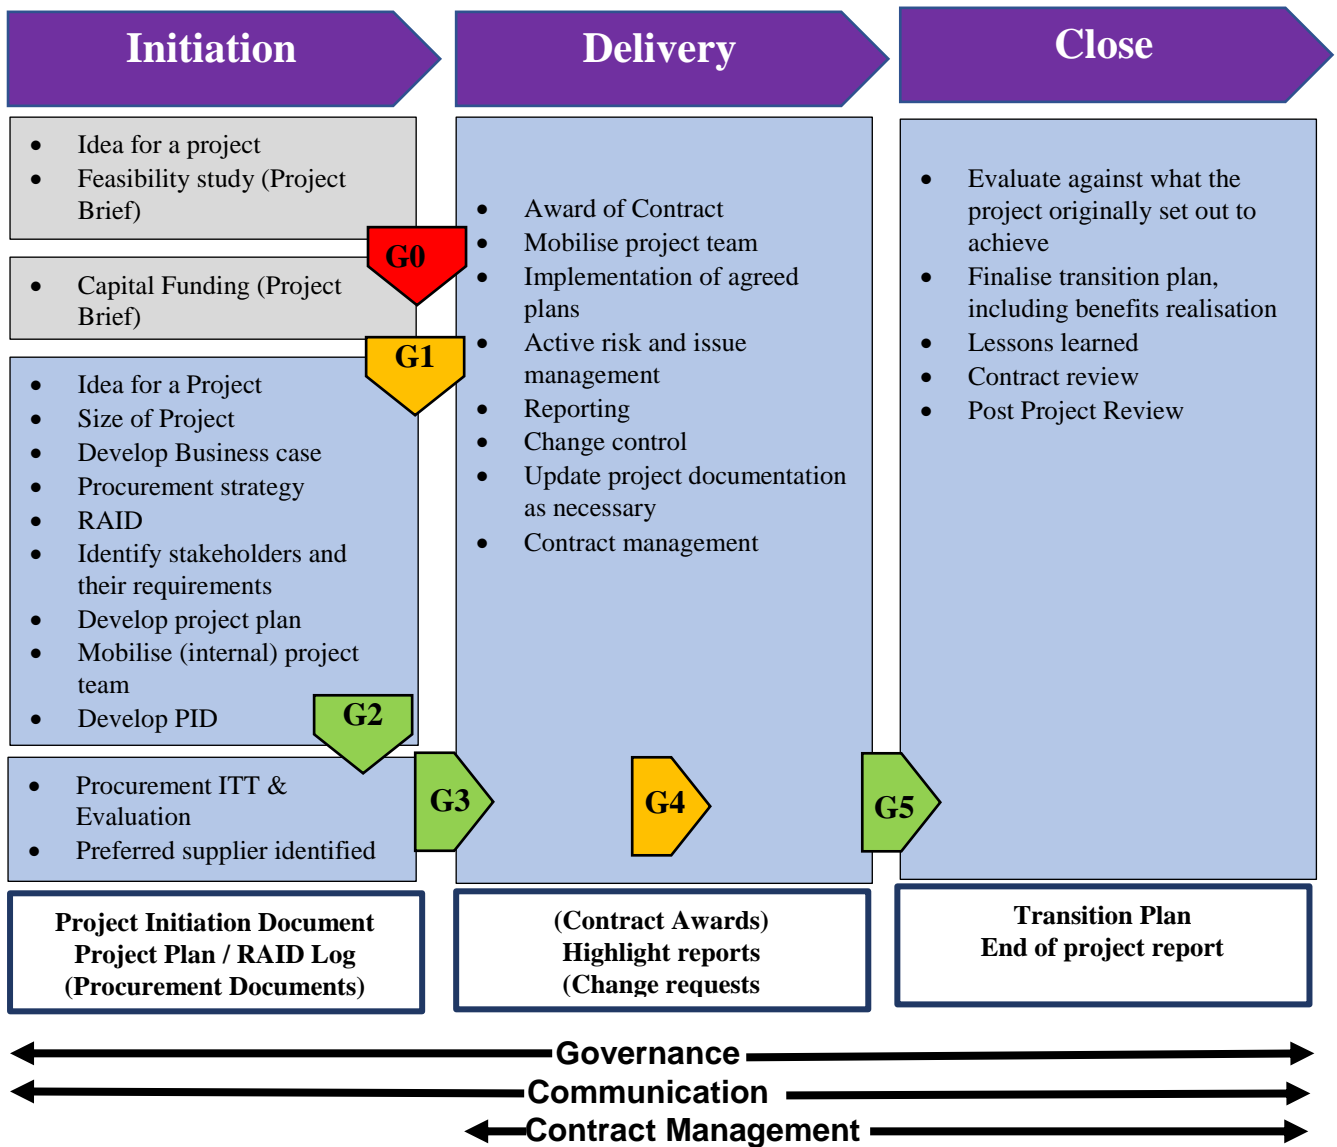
Initiation

Delivery

Close

- Idea for a project
- Feasibility study (Project Brief)

G0

- Capital Funding (Project Brief)

G1

- Idea for a Project
- Size of Project
- Develop Business case
- Procurement strategy
- RAID
- Identify stakeholders and their requirements
- Develop project plan
- Mobilise (internal) project team
- Develop PID

G2

- Procurement ITT & Evaluation
- Preferred supplier identified

G3

- Award of Contract
- Mobilise project team
- Implementation of agreed plans
- Active risk and issue management
- Reporting
- Change control
- Update project documentation as necessary
- Contract management

G4

G5

- Evaluate against what the project originally set out to achieve
- Finalise transition plan, including benefits realisation
- Lessons learned
- Contract review
- Post Project Review

Project Initiation Document
Project Plan / RAID Log
(Procurement Documents)

(Contract Awards)
Highlight reports
(Change requests

Transition Plan
End of project report

Governance

Communication

Contract Management